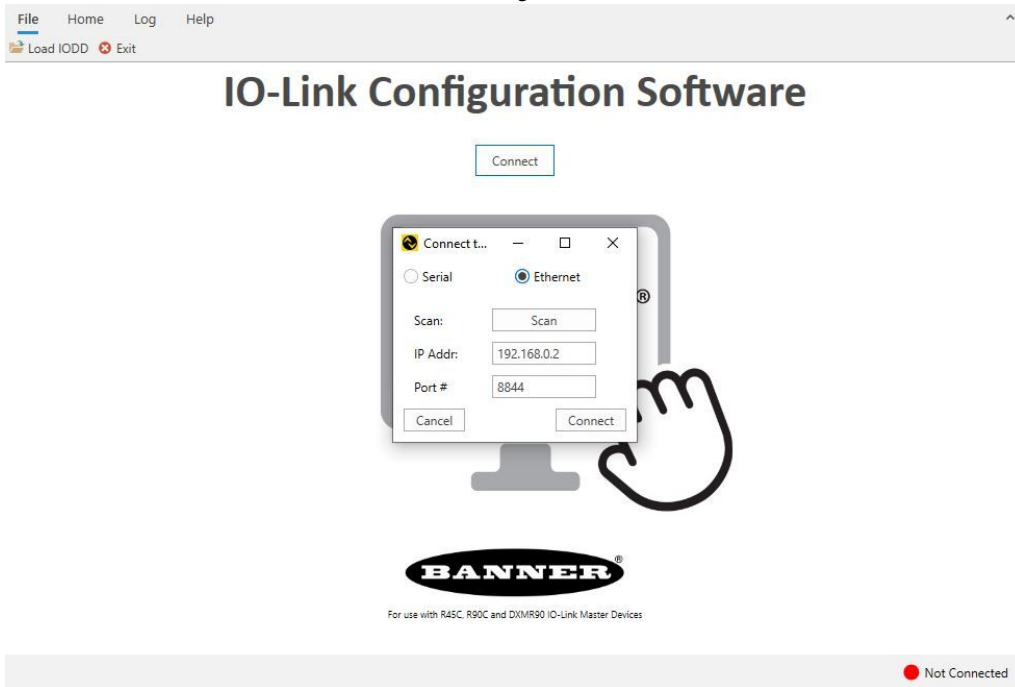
File Home Log Help

Load IODD Exit

IO-Link Configuration Software

Connect

Connect t...

Serial Ethernet

Scan: Scan

IP Addr: 192.168.0.2

Port # 8844

Cancel Connect

®

BANNER

For use with R45C, R90C and DXMR90 IO-Link Master Devices

Not Connected